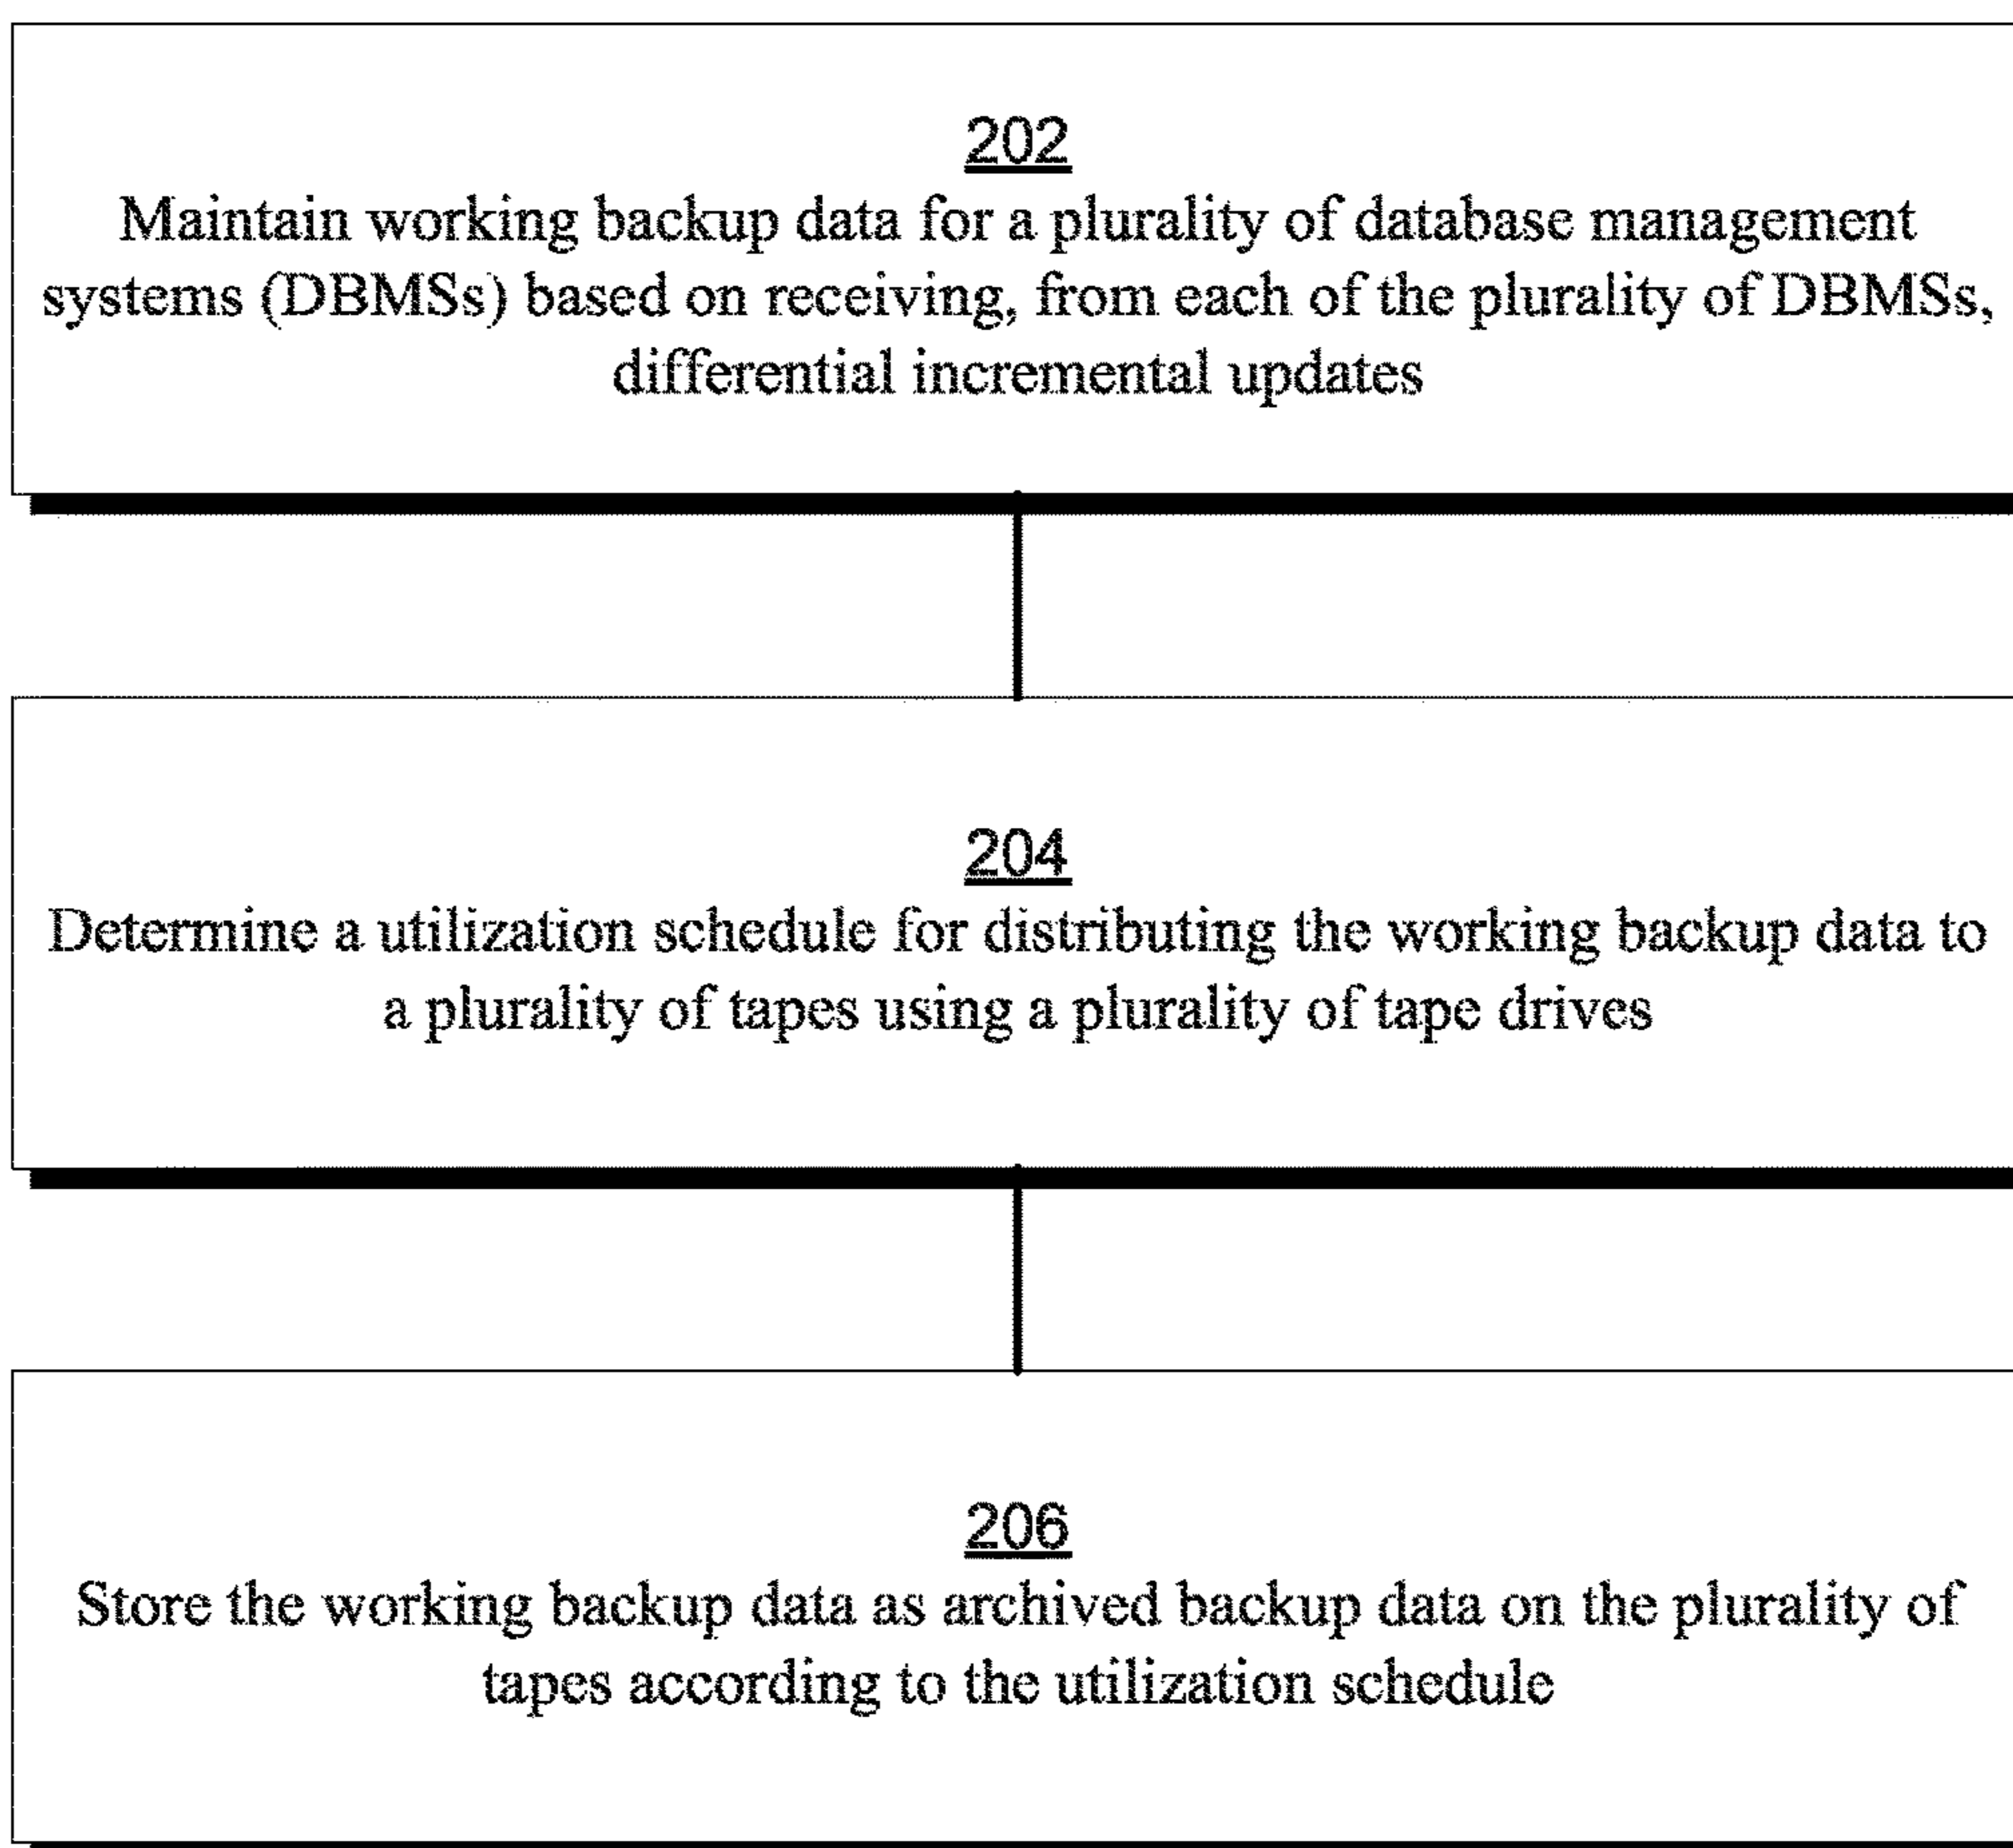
202
Maintain working backup data for a plurality of database management systems (DBMSs) based on receiving, from each of the plurality of DBMSs, differential incremental updates

204
Determine a utilization schedule for distributing the working backup data to a plurality of tapes using a plurality of tape drives

206
Store the working backup data as archived backup data on the plurality of tapes according to the utilization schedule